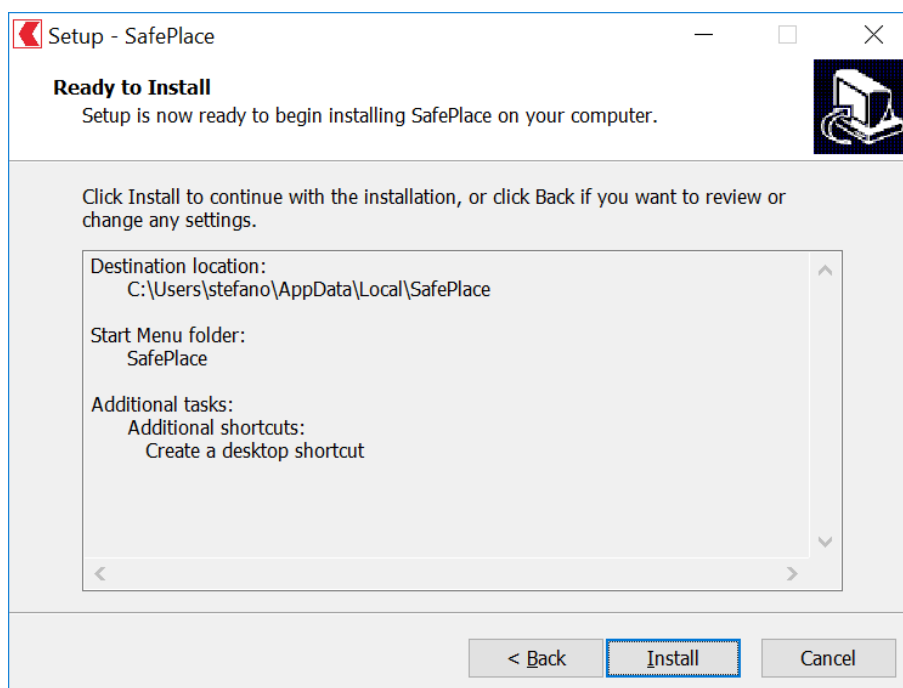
Setup - SafePlace

Ready to Install
Setup is now ready to begin installing SafePlace on your computer.

Click Install to continue with the installation, or click Back if you want to review or change any settings.

Destination location:
C:\Users\stefano\AppData\Local\SafePlace

Start Menu folder:
SafePlace

Additional tasks:
Additional shortcuts:
Create a desktop shortcut

< Back
Install
Cancel